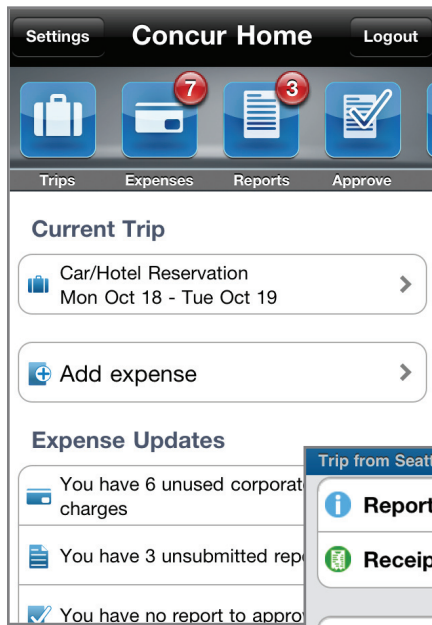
Settings
Concur Home
Logout

7
3

Trips
Expenses
Reports
Approve

Current Trip

Car/Hotel Reservation
Mon Oct 18 - Tue Oct 19

Add expense

Expense Updates

You have 6 unused corporat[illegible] charges

You have 3 unsubmitted rep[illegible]

You have no report to appro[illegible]

Trip from Seatt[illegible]

Report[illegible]

Receip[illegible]